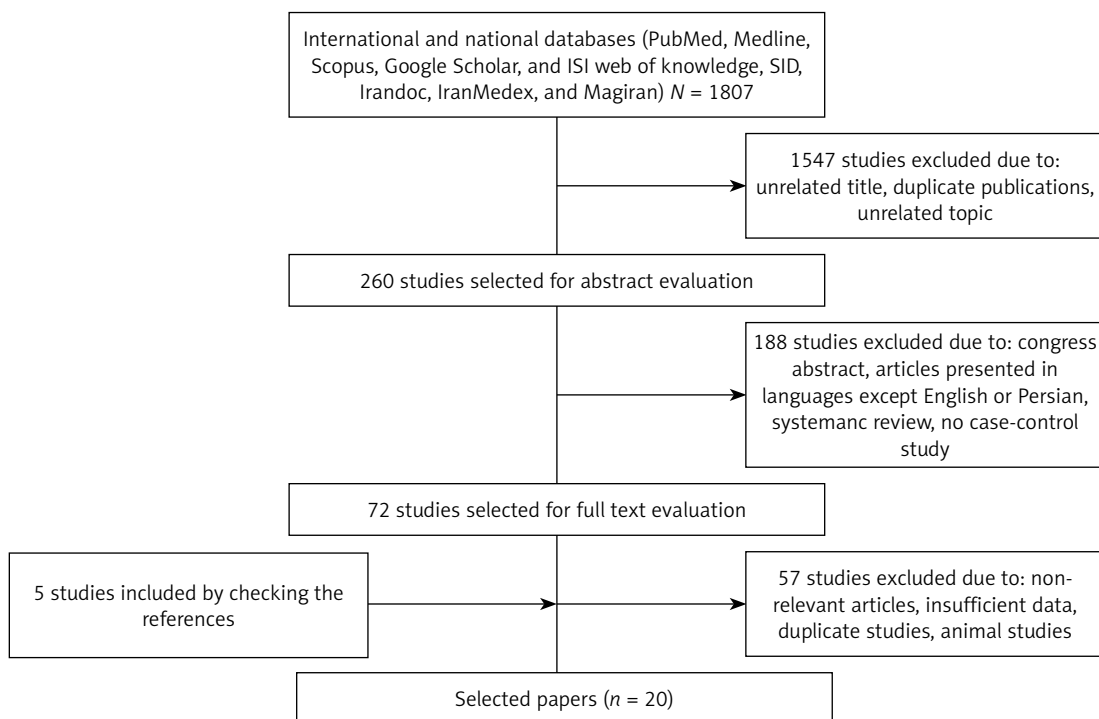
International and national databases (PubMed, Medline, Scopus, Google Scholar, and ISI web of knowledge, SID, Irandoc, IranMedex, and Magiran) $N$ = 1807

1547 studies excluded due to: unrelated title, duplicate publications, unrelated topic

260 studies selected for abstract evaluation

188 studies excluded due to: congress abstract, articles presented in languages except English or Persian, systemanc review, no case-control study

72 studies selected for full text evaluation

5 studies included by checking the references

57 studies excluded due to: non-relevant articles, insufficient data, duplicate studies, animal studies

Selected papers ($n$ = 20)